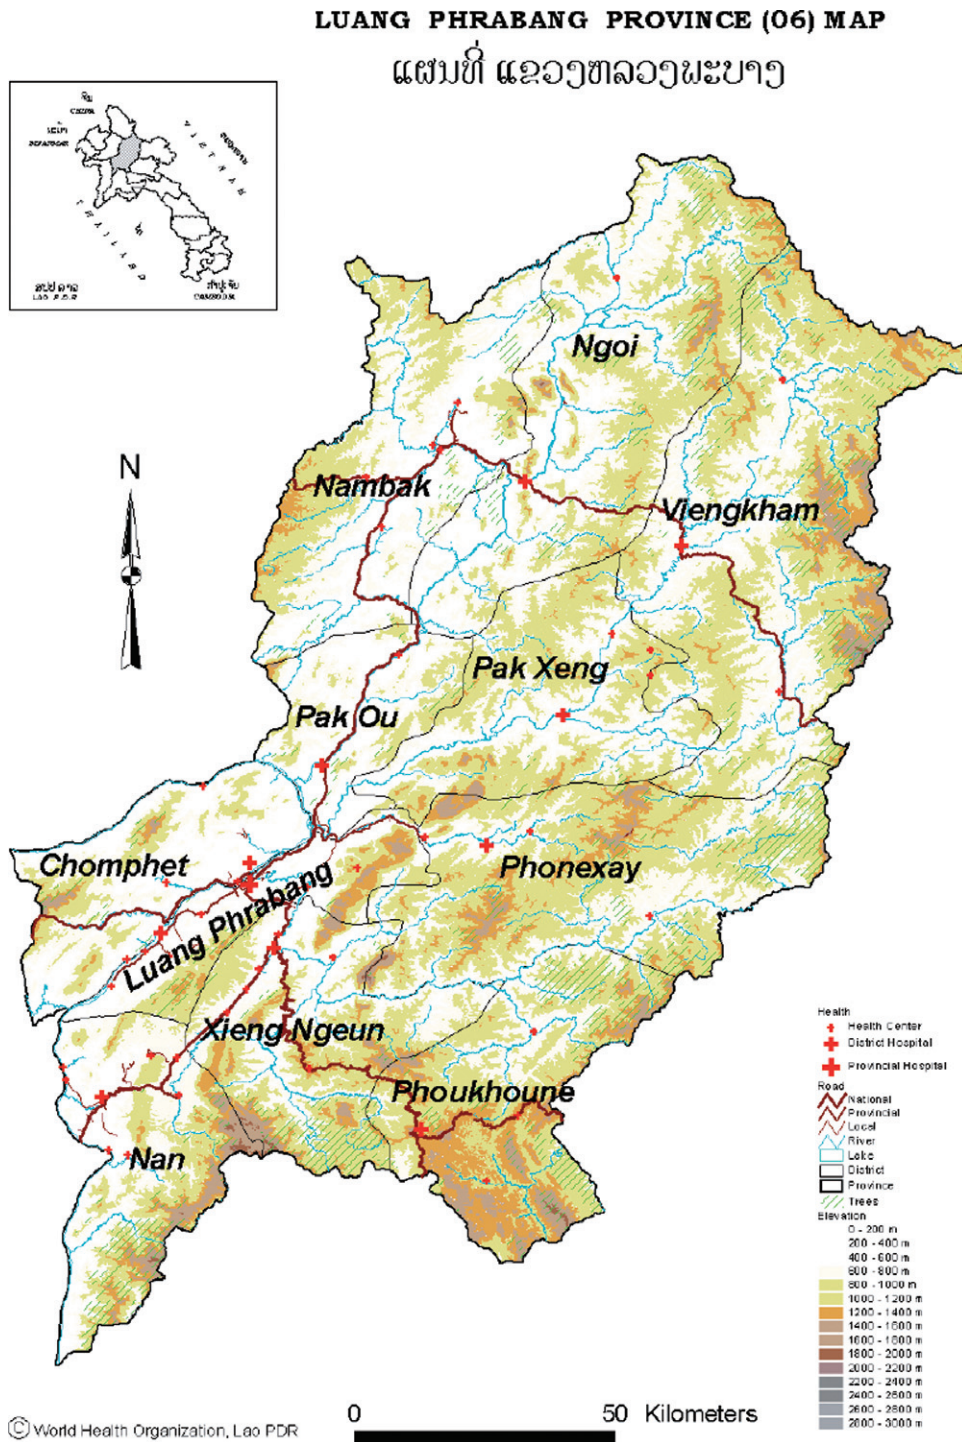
LUANG PHRABANG PROVINCE (06) MAP
แผนที่ แขวงหลวงพะบาง

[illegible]
CHINA
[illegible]
VIETNAM
THAILAND
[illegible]
ສປປ ລາວ
LAO P.D.R.
ກຳປູເຈັຍ
CAMBODIA

N

Ngoi
Nambak
Viengkham
Pak Xeng
Pak Ou
Chomphet
Phonexay
Luang Phrabang
Xieng Ngeun
Phoukhoune
Nan

Health
Health Center
District Hospital
Provincial Hospital
Road
National
Provincial
Local
River
Lake
District
Province
Trees
Elevation
0 - 200 m
200 - 400 m
400 - 600 m
600 - 800 m
800 - 1000 m
1000 - 1200 m
1200 - 1400 m
1400 - 1600 m
1600 - 1800 m
1800 - 2000 m
2000 - 2200 m
2200 - 2400 m
2400 - 2600 m
2600 - 2800 m
2800 - 3000 m

0 50 Kilometers

© World Health Organization, Lao PDR